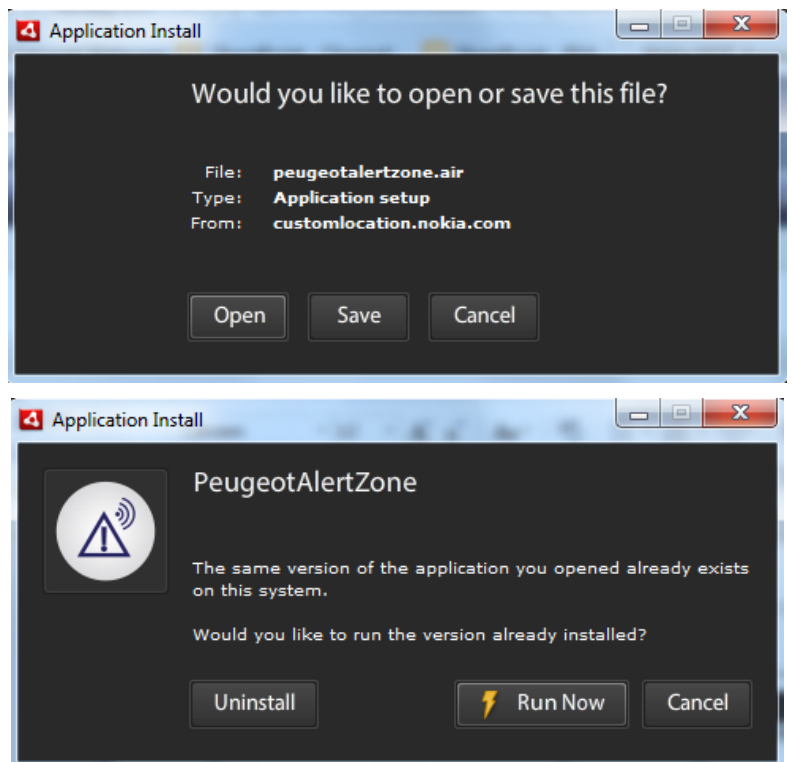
Application Install

Would you like to open or save this file?

File: peugeotalertzone.air
Type: Application setup
From: customlocation.nokia.com

Open Save Cancel

Application Install

PeugeotAlertZone

The same version of the application you opened already exists on this system.

Would you like to run the version already installed?

Uninstall Run Now Cancel